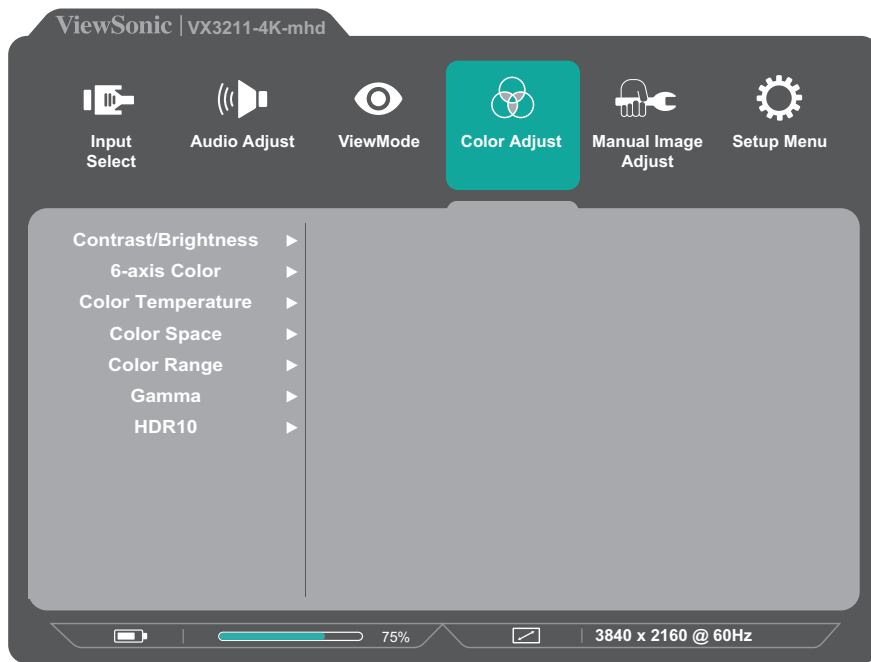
ViewSonic | VX3211-4K-mhd

Input Select

Audio Adjust

ViewMode

Color Adjust

Manual Image Adjust

Setup Menu

Contrast/Brightness ►
6-axis Color ►
Color Temperature ►
Color Space ►
Color Range ►
Gamma ►
HDR10 ►

75%

3840 x 2160 @ 60Hz